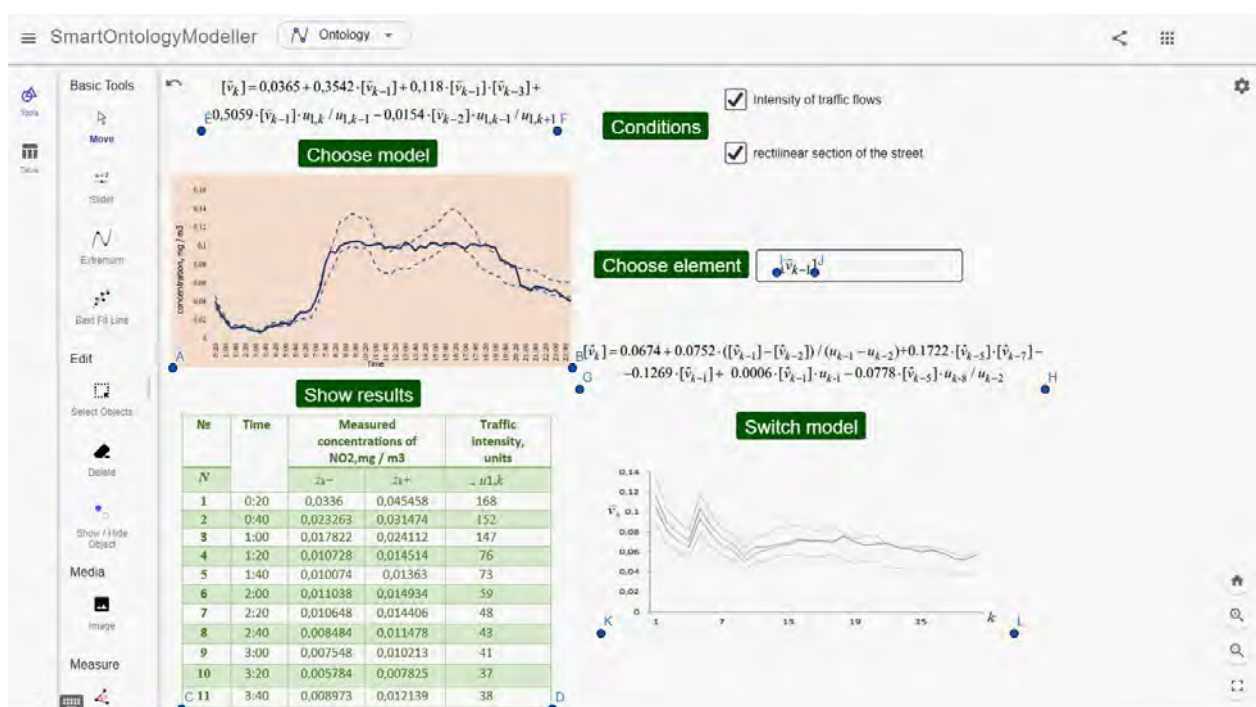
≡ SmartOntologyModeller Ontology

Tools
Table

Basic Tools
Move
Slider
Extremum
Best Fit Line
Edit
Select Objects
Delete
Show / Hide Object
Media
Image
Measure

$[\tilde{v}_k] = 0{,}0365 + 0{,}3542 \cdot [\tilde{v}_{k-1}] + 0{,}118 \cdot [\tilde{v}_{k-1}] \cdot [\tilde{v}_{k-3}] +$
E $0{,}5059 \cdot [\tilde{v}_{k-1}] \cdot u_{1,k} / u_{1,k-1} - 0{,}0154 \cdot [\tilde{v}_{k-2}] \cdot u_{1,k-1} / u_{1,k+1}$ F

Choose model

concentration, mg / m3
Time

A

Intensity of traffic flows
Conditions
rectilinear section of the street

Choose element $[\tilde{v}_{k-1}]$ J

B $[\tilde{v}_k] = 0.0674 + 0.0752 \cdot ([\tilde{v}_{k-1}] - [\tilde{v}_{k-2}]) / (u_{k-1} - u_{k-2}) + 0.1722 \cdot [\tilde{v}_{k-5}] \cdot [\tilde{v}_{k-7}] -$
G $-0.1269 \cdot [\tilde{v}_{k-1}] + 0.0006 \cdot [\tilde{v}_{k-1}] \cdot u_{k-1} - 0.0778 \cdot [\tilde{v}_{k-5}] \cdot u_{k-8} / u_{k-2}$ H

Show results

Switch model

| № | Time | Measured concentrations of NO2,mg / m3 | | Traffic intensity, units |
|---|---|---|---|---|
| N | | $z_k-$ | $z_k+$ | $u1,k$ |
| 1 | 0:20 | 0,0336 | 0,045458 | 168 |
| 2 | 0:40 | 0,023263 | 0,031474 | 152 |
| 3 | 1:00 | 0,017822 | 0,024112 | 147 |
| 4 | 1:20 | 0,010728 | 0,014514 | 76 |
| 5 | 1:40 | 0,010074 | 0,01363 | 73 |
| 6 | 2:00 | 0,011038 | 0,014934 | 59 |
| 7 | 2:20 | 0,010648 | 0,014406 | 48 |
| 8 | 2:40 | 0,008484 | 0,011478 | 43 |
| 9 | 3:00 | 0,007548 | 0,010213 | 41 |
| 10 | 3:20 | 0,005784 | 0,007825 | 37 |
| 11 | 3:40 | 0,008973 | 0,012139 | 38 |

C D

0,14
0,12
$\tilde{v}_k$ 0,1
0,08
0,06
0,04
0,02
0
K 1 7 13 19 25 k L